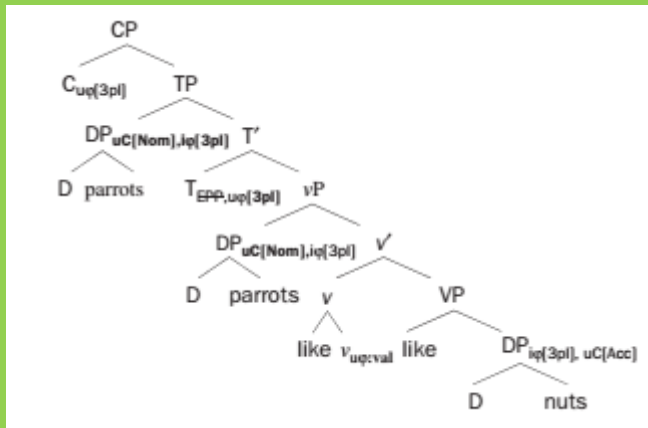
CP

$C_{u\varphi[3pl]}$

TP

$DP_{uC[Nom], i\varphi[3pl]}$

T′

D

parrots

$T_{\cancel{EPP}, u\varphi[3pl]}$

$v$P

$DP_{uC[Nom], i\varphi[3pl]}$

$v$′

D

parrots

$v$

VP

like

$v_{u\varphi:val}$

like

$DP_{i\varphi[3pl], uC[Acc]}$

D

nuts